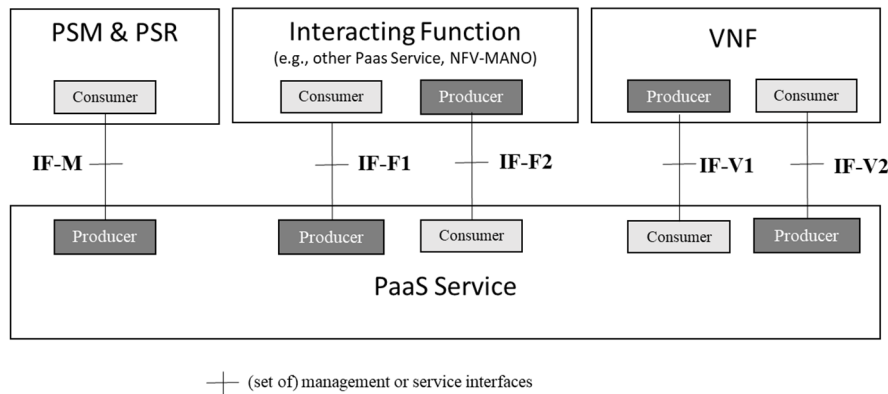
PSM & PSR

Consumer

Interacting Function
(e.g., other Paas Service, NFV-MANO)

Consumer

Producer

VNF

Producer

Consumer

IF-M

IF-F1

IF-F2

IF-V1

IF-V2

Producer

Producer

Consumer

Consumer

Producer

PaaS Service

(set of) management or service interfaces